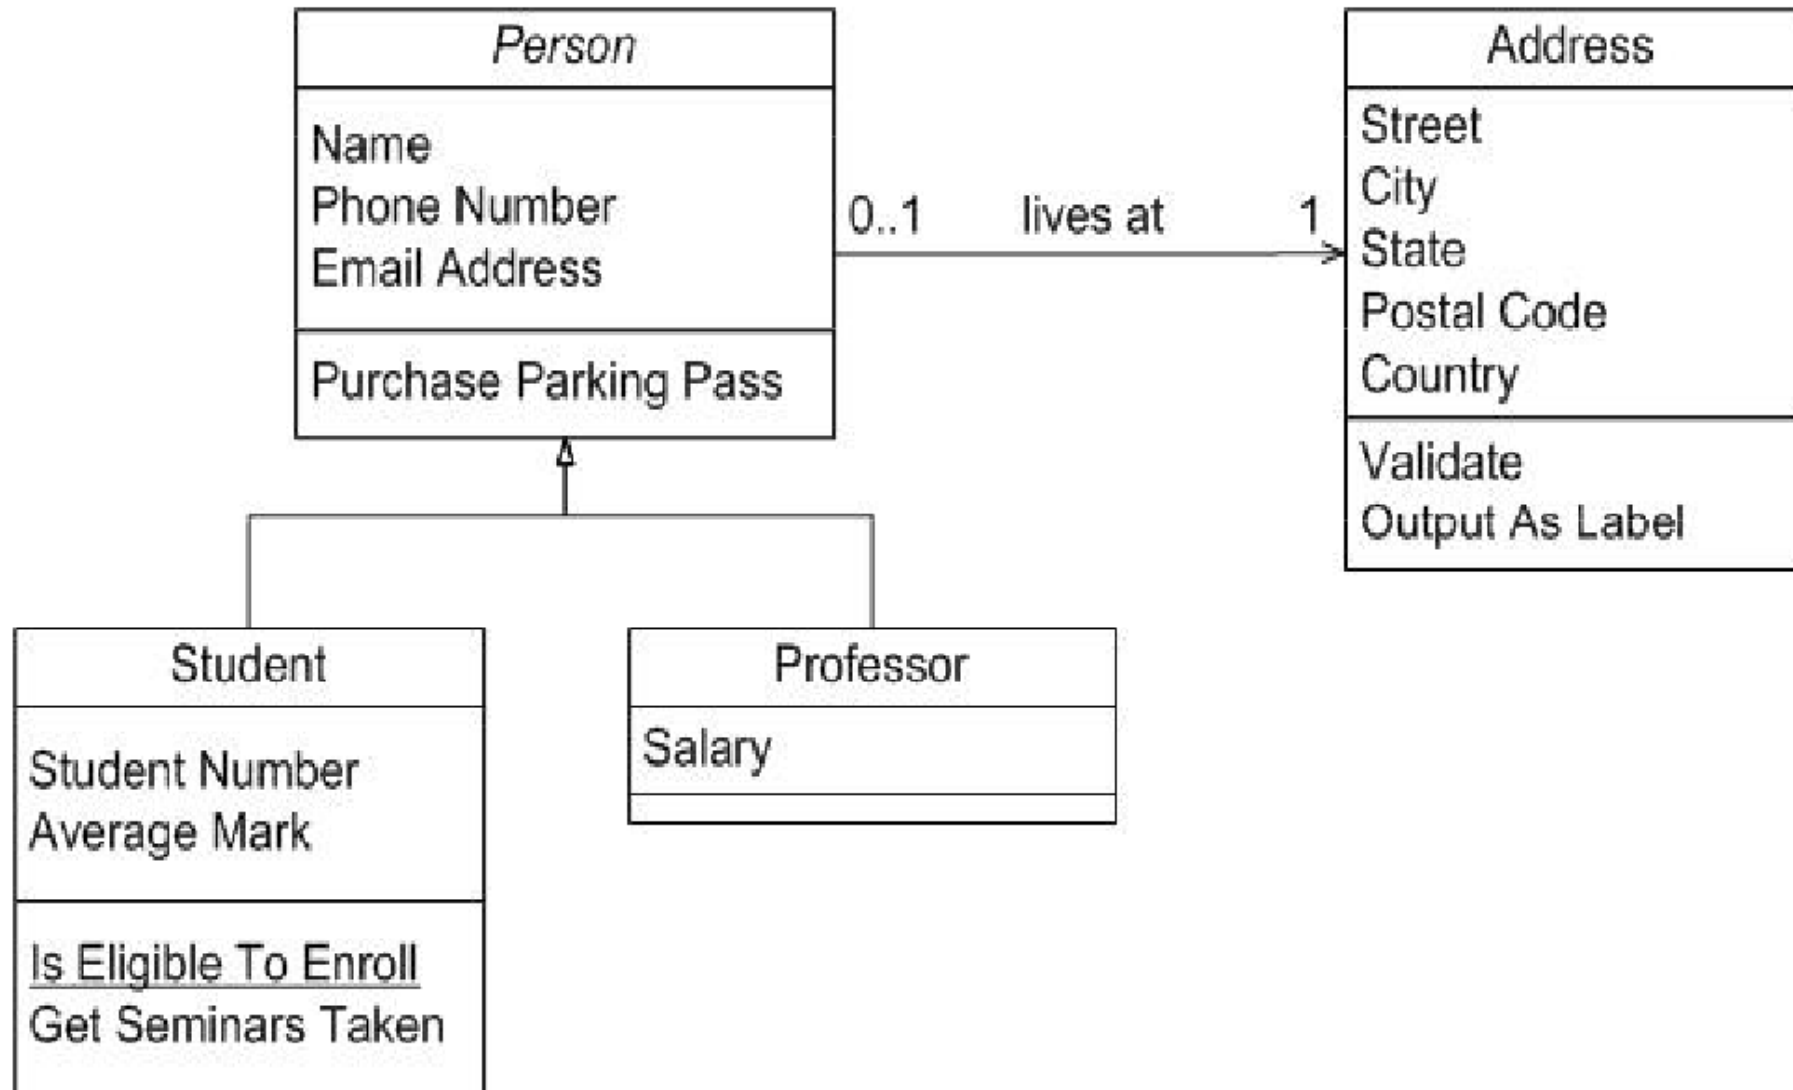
Person

Name
Phone Number
Email Address

Purchase Parking Pass

0..1 lives at 1

Address

Street
City
State
Postal Code
Country

Validate
Output As Label

Student

Student Number
Average Mark

Is Eligible To Enroll
Get Seminars Taken

Professor

Salary